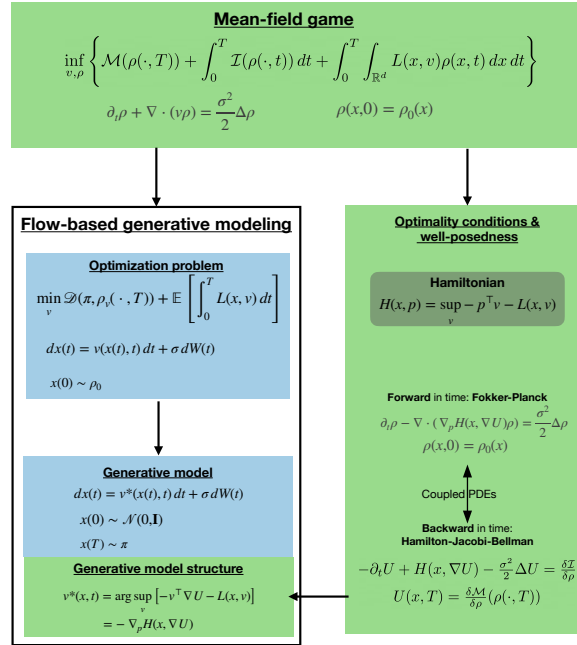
Mean-field game

$$\inf_{v,\rho} \left\{ \mathcal{M}(\rho(\cdot,T)) + \int_0^T \mathcal{I}(\rho(\cdot,t))\,dt + \int_0^T \int_{\mathbb{R}^d} L(x,v)\rho(x,t)\,dx\,dt \right\}$$

$\partial_t \rho + \nabla \cdot (v\rho) = \frac{\sigma^2}{2}\Delta\rho$ $\quad \rho(x,0) = \rho_0(x)$

Flow-based generative modeling

Optimization problem

$\min_v \mathcal{D}(\pi, \rho_v(\cdot,T)) + \mathbb{E}\left[\int_0^T L(x,v)\,dt\right]$

$dx(t) = v(x(t),t)\,dt + \sigma\,dW(t)$

$x(0) \sim \rho_0$

Generative model

$dx(t) = v^*(x(t),t)\,dt + \sigma\,dW(t)$

$x(0) \sim \mathcal{N}(0,\mathbf{I})$

$x(T) \sim \pi$

Generative model structure

$v^*(x,t) = \arg\sup_v \left[-v^\top \nabla U - L(x,v)\right]$

$= -\nabla_p H(x, \nabla U)$

Optimality conditions & well-posedness

Hamiltonian

$H(x,p) = \sup_v -p^\top v - L(x,v)$

Forward in time: Fokker-Planck

$\partial_t \rho - \nabla \cdot (\nabla_p H(x,\nabla U)\rho) = \frac{\sigma^2}{2}\Delta\rho$

$\rho(x,0) = \rho_0(x)$

Coupled PDEs

Backward in time: Hamilton-Jacobi-Bellman

$-\partial_t U + H(x,\nabla U) - \frac{\sigma^2}{2}\Delta U = \frac{\delta \mathcal{I}}{\delta \rho}$

$U(x,T) = \frac{\delta \mathcal{M}}{\delta \rho}(\rho(\cdot,T))$